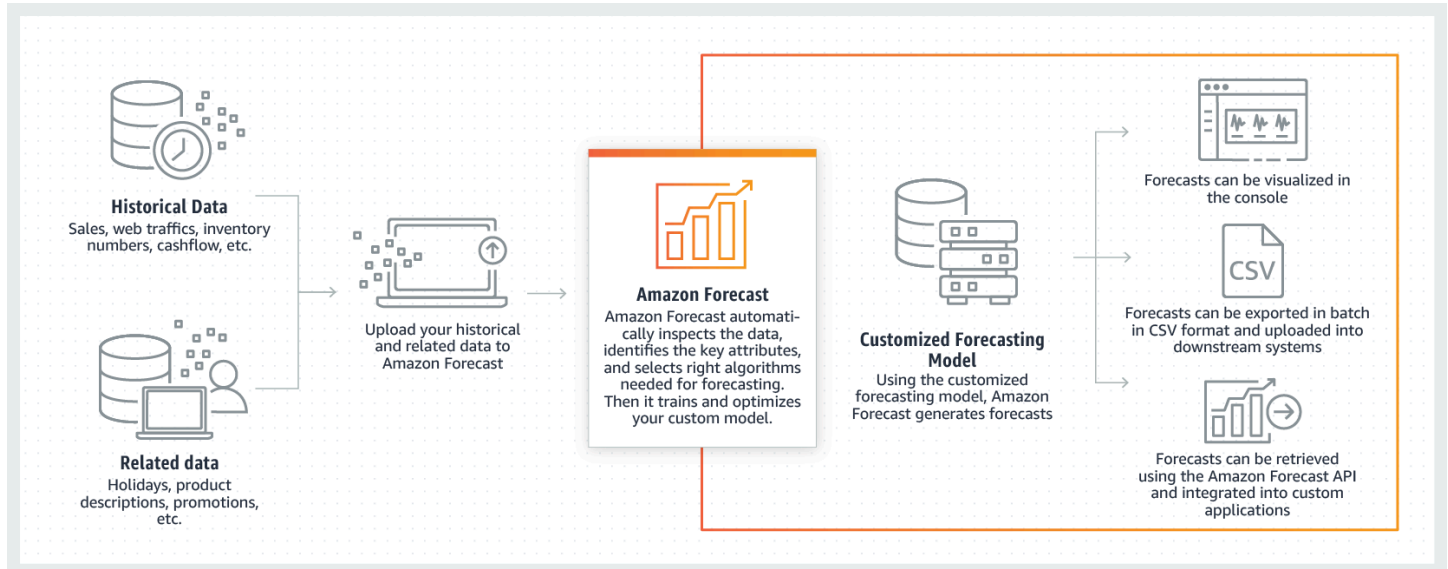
Historical Data
Sales, web traffics, inventory numbers, cashflow, etc.

Related data
Holidays, product descriptions, promotions, etc.

Upload your historical and related data to Amazon Forecast

Amazon Forecast
Amazon Forecast automatically inspects the data, identifies the key attributes, and selects right algorithms needed for forecasting. Then it trains and optimizes your custom model.

Customized Forecasting Model
Using the customized forecasting model, Amazon Forecast generates forecasts

Forecasts can be visualized in the console

CSV

Forecasts can be exported in batch in CSV format and uploaded into downstream systems

Forecasts can be retrieved using the Amazon Forecast API and integrated into custom applications